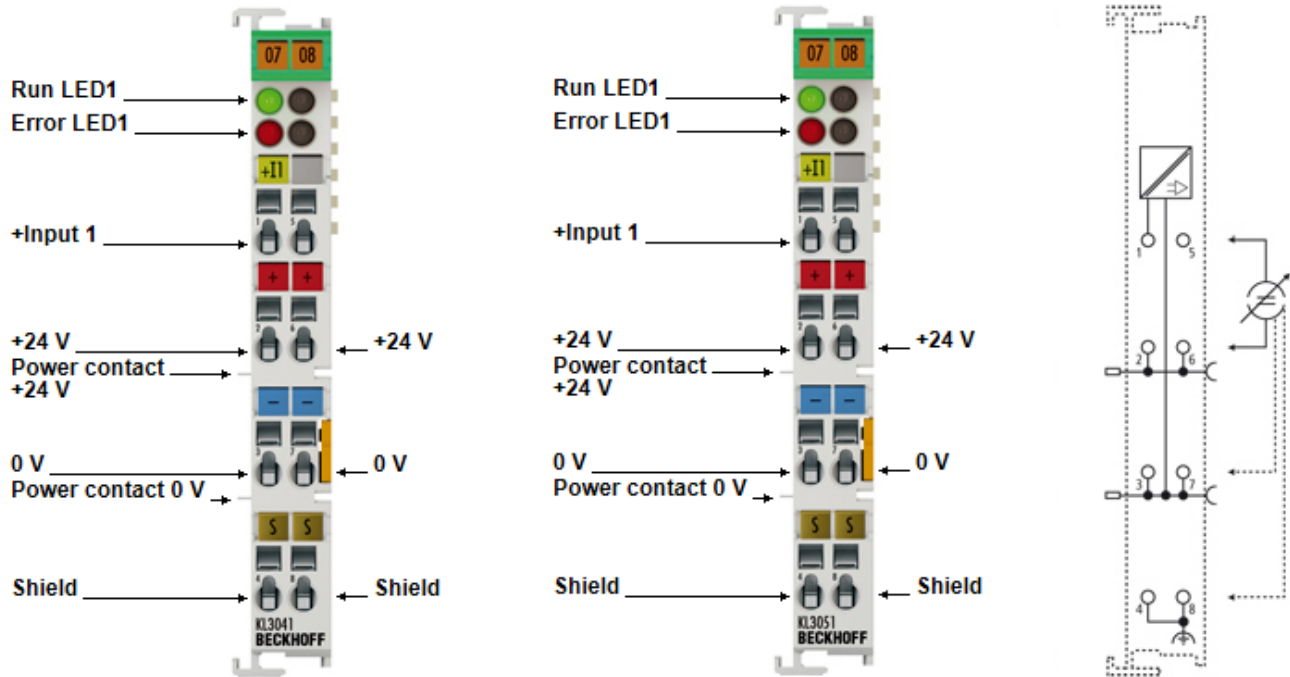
07 08
Run LED1
Error LED1
+I1
+Input 1
+ +
+24 V
+24 V
Power contact +24 V
– –
0 V
0 V
Power contact 0 V
S S
Shield
Shield
KL3041
BECKHOFF

07 08
Run LED1
Error LED1
+I1
+Input 1
+ +
+24 V
+24 V
Power contact +24 V
– –
0 V
0 V
Power contact 0 V
S S
Shield
Shield
KL3051
BECKHOFF

1 5
2 6
3 7
4 8